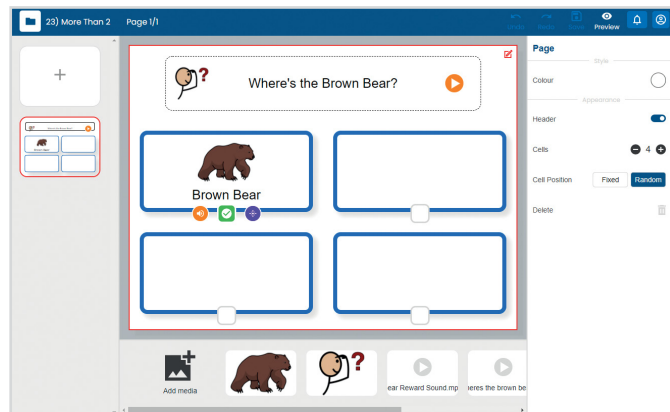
23) More Than 2
Page 1/1
Undo
Redo
Save
Preview

Where's the Brown Bear?

Brown Bear

Add media
ear Reward Sound.mp
heres the brown be

Page
Style
Colour
Appearance
Header
Cells
4
Cell Position
Fixed
Random
Delete